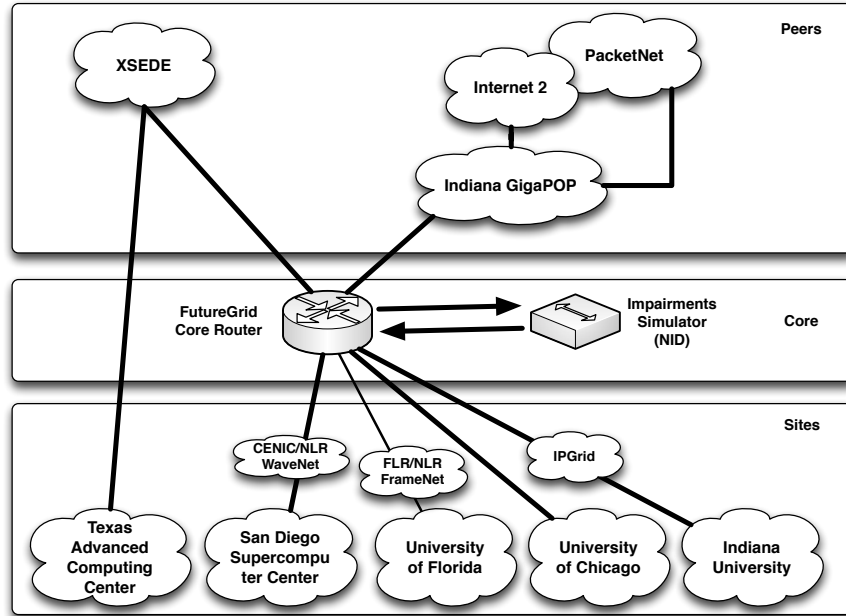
Peers

XSEDE

PacketNet

Internet 2

Indiana GigaPOP

FutureGrid Core Router

Impairments Simulator (NID)

Core

Sites

CENIC/NLR WaveNet

FLR/NLR FrameNet

IPGrid

Texas Advanced Computing Center

San Diego Supercomputer Center

University of Florida

University of Chicago

Indiana University